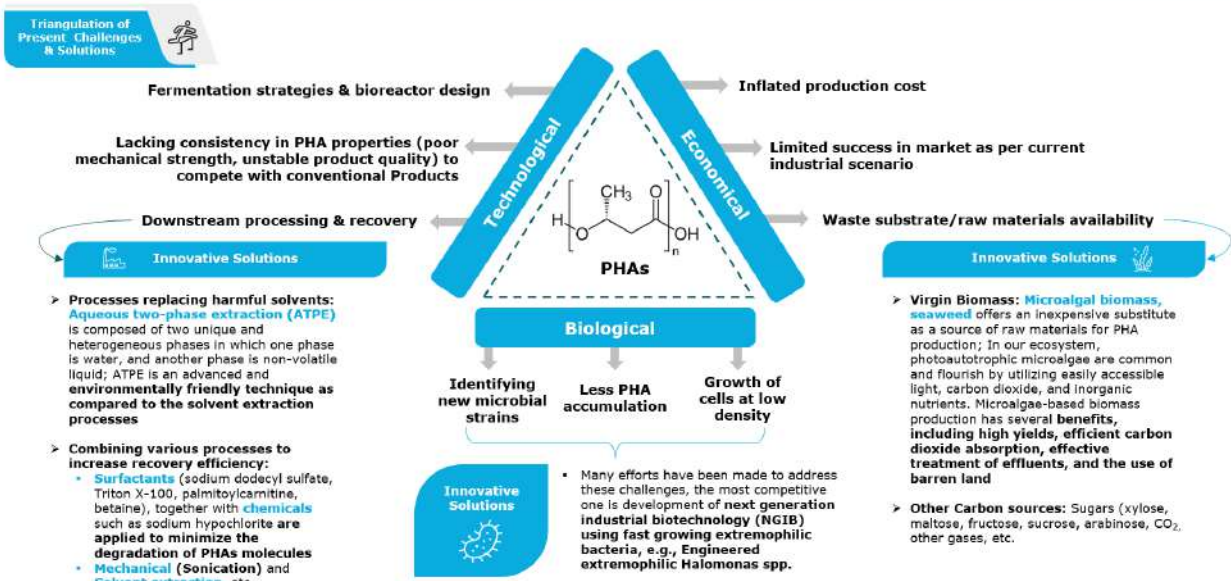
Triangulation of Present Challenges & Solutions

Fermentation strategies & bioreactor design

Lacking consistency in PHA properties (poor mechanical strength, unstable product quality) to compete with conventional Products

Downstream processing & recovery

Inflated production cost

Limited success in market as per current industrial scenario

Waste substrate/raw materials availability

Technological

Economical

$CH_3$

H O OH n

PHAs

Biological

Identifying new microbial strains

Less PHA accumulation

Growth of cells at low density

Innovative Solutions

➢ Processes replacing harmful solvents: Aqueous two-phase extraction (ATPE) is composed of two unique and heterogeneous phases in which one phase is water, and another phase is non-volatile liquid; ATPE is an advanced and environmentally friendly technique as compared to the solvent extraction processes

➢ Combining various processes to increase recovery efficiency:
▪ Surfactants (sodium dodecyl sulfate, Triton X-100, palmitoylcarnitine, betaine), together with chemicals such as sodium hypochlorite are applied to minimize the degradation of PHAs molecules
▪ Mechanical (Sonication) and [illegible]

Innovative Solutions

▪ Many efforts have been made to address these challenges, the most competitive one is development of next generation industrial biotechnology (NGIB) using fast growing extremophilic bacteria, e.g., Engineered extremophilic Halomonas spp.

Innovative Solutions

➢ Virgin Biomass: Microalgal biomass, seaweed offers an inexpensive substitute as a source of raw materials for PHA production; In our ecosystem, photoautotrophic microalgae are common and flourish by utilizing easily accessible light, carbon dioxide, and inorganic nutrients. Microalgae-based biomass production has several benefits, including high yields, efficient carbon dioxide absorption, effective treatment of effluents, and the use of barren land

➢ Other Carbon sources: Sugars (xylose, maltose, fructose, sucrose, arabinose, $CO_2$, other gases, etc.